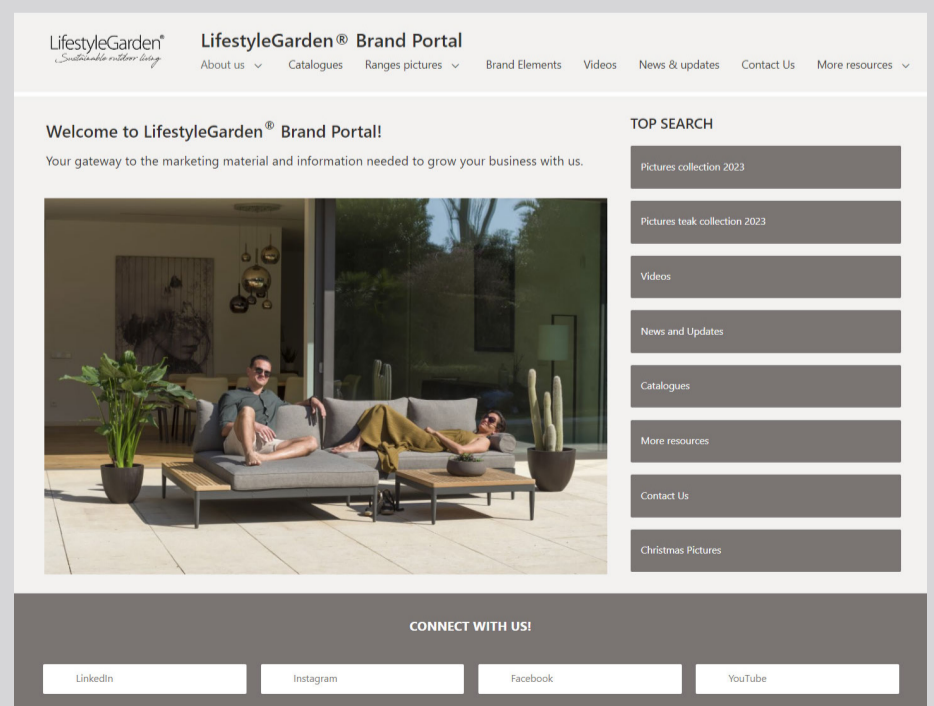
LifestyleGarden®
Sustainable outdoor living

LifestyleGarden® Brand Portal

About us ⌄ Catalogues Ranges pictures ⌄ Brand Elements Videos News & updates Contact Us More resources ⌄

Welcome to LifestyleGarden® Brand Portal!

Your gateway to the marketing material and information needed to grow your business with us.

TOP SEARCH

Pictures collection 2023

Pictures teak collection 2023

Videos

News and Updates

Catalogues

More resources

Contact Us

Christmas Pictures

CONNECT WITH US!

LinkedIn

Instagram

Facebook

YouTube